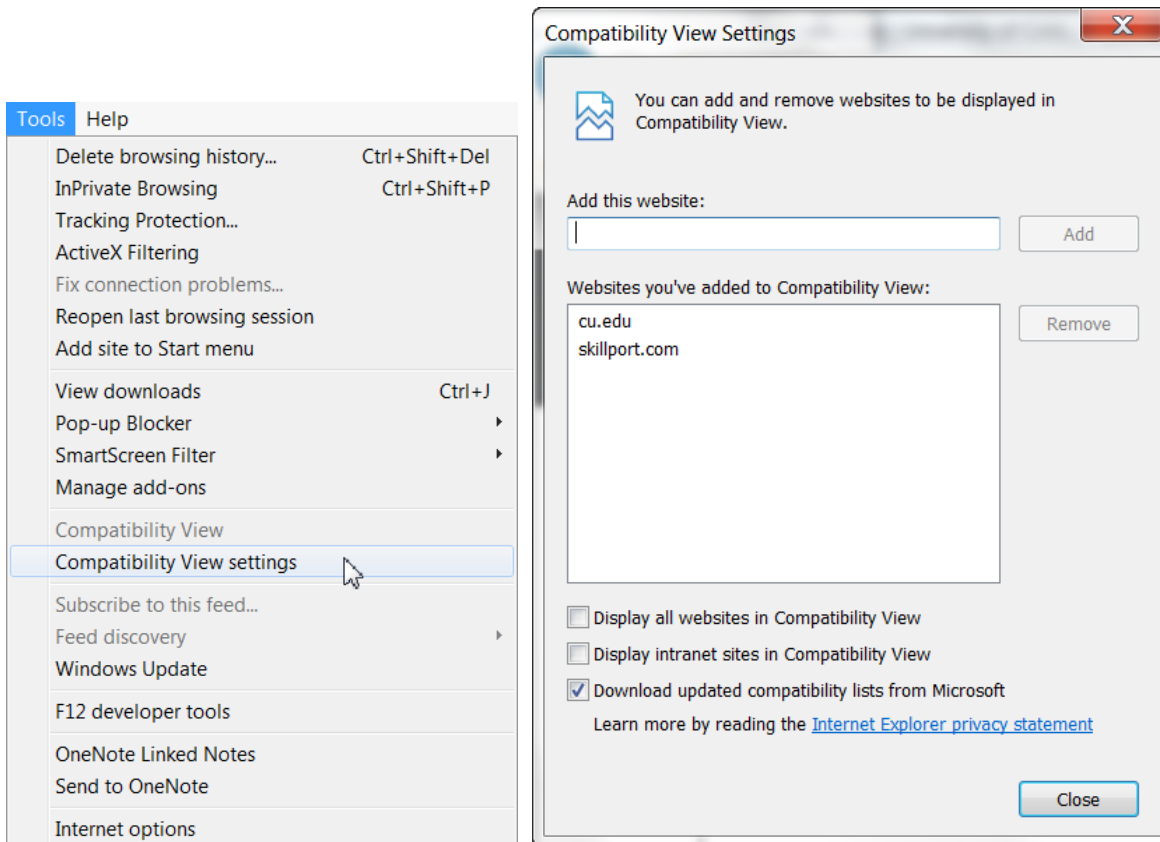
Tools Help

Delete browsing history... Ctrl+Shift+Del
InPrivate Browsing Ctrl+Shift+P
Tracking Protection...
ActiveX Filtering
Fix connection problems...
Reopen last browsing session
Add site to Start menu

View downloads Ctrl+J
Pop-up Blocker
SmartScreen Filter
Manage add-ons

Compatibility View
Compatibility View settings

Subscribe to this feed...
Feed discovery
Windows Update

F12 developer tools

OneNote Linked Notes
Send to OneNote

Internet options

Compatibility View Settings

You can add and remove websites to be displayed in Compatibility View.

Add this website:

Add

Websites you've added to Compatibility View:

cu.edu
skillport.com

Remove

Display all websites in Compatibility View

Display intranet sites in Compatibility View

Download updated compatibility lists from Microsoft

Learn more by reading the Internet Explorer privacy statement

Close